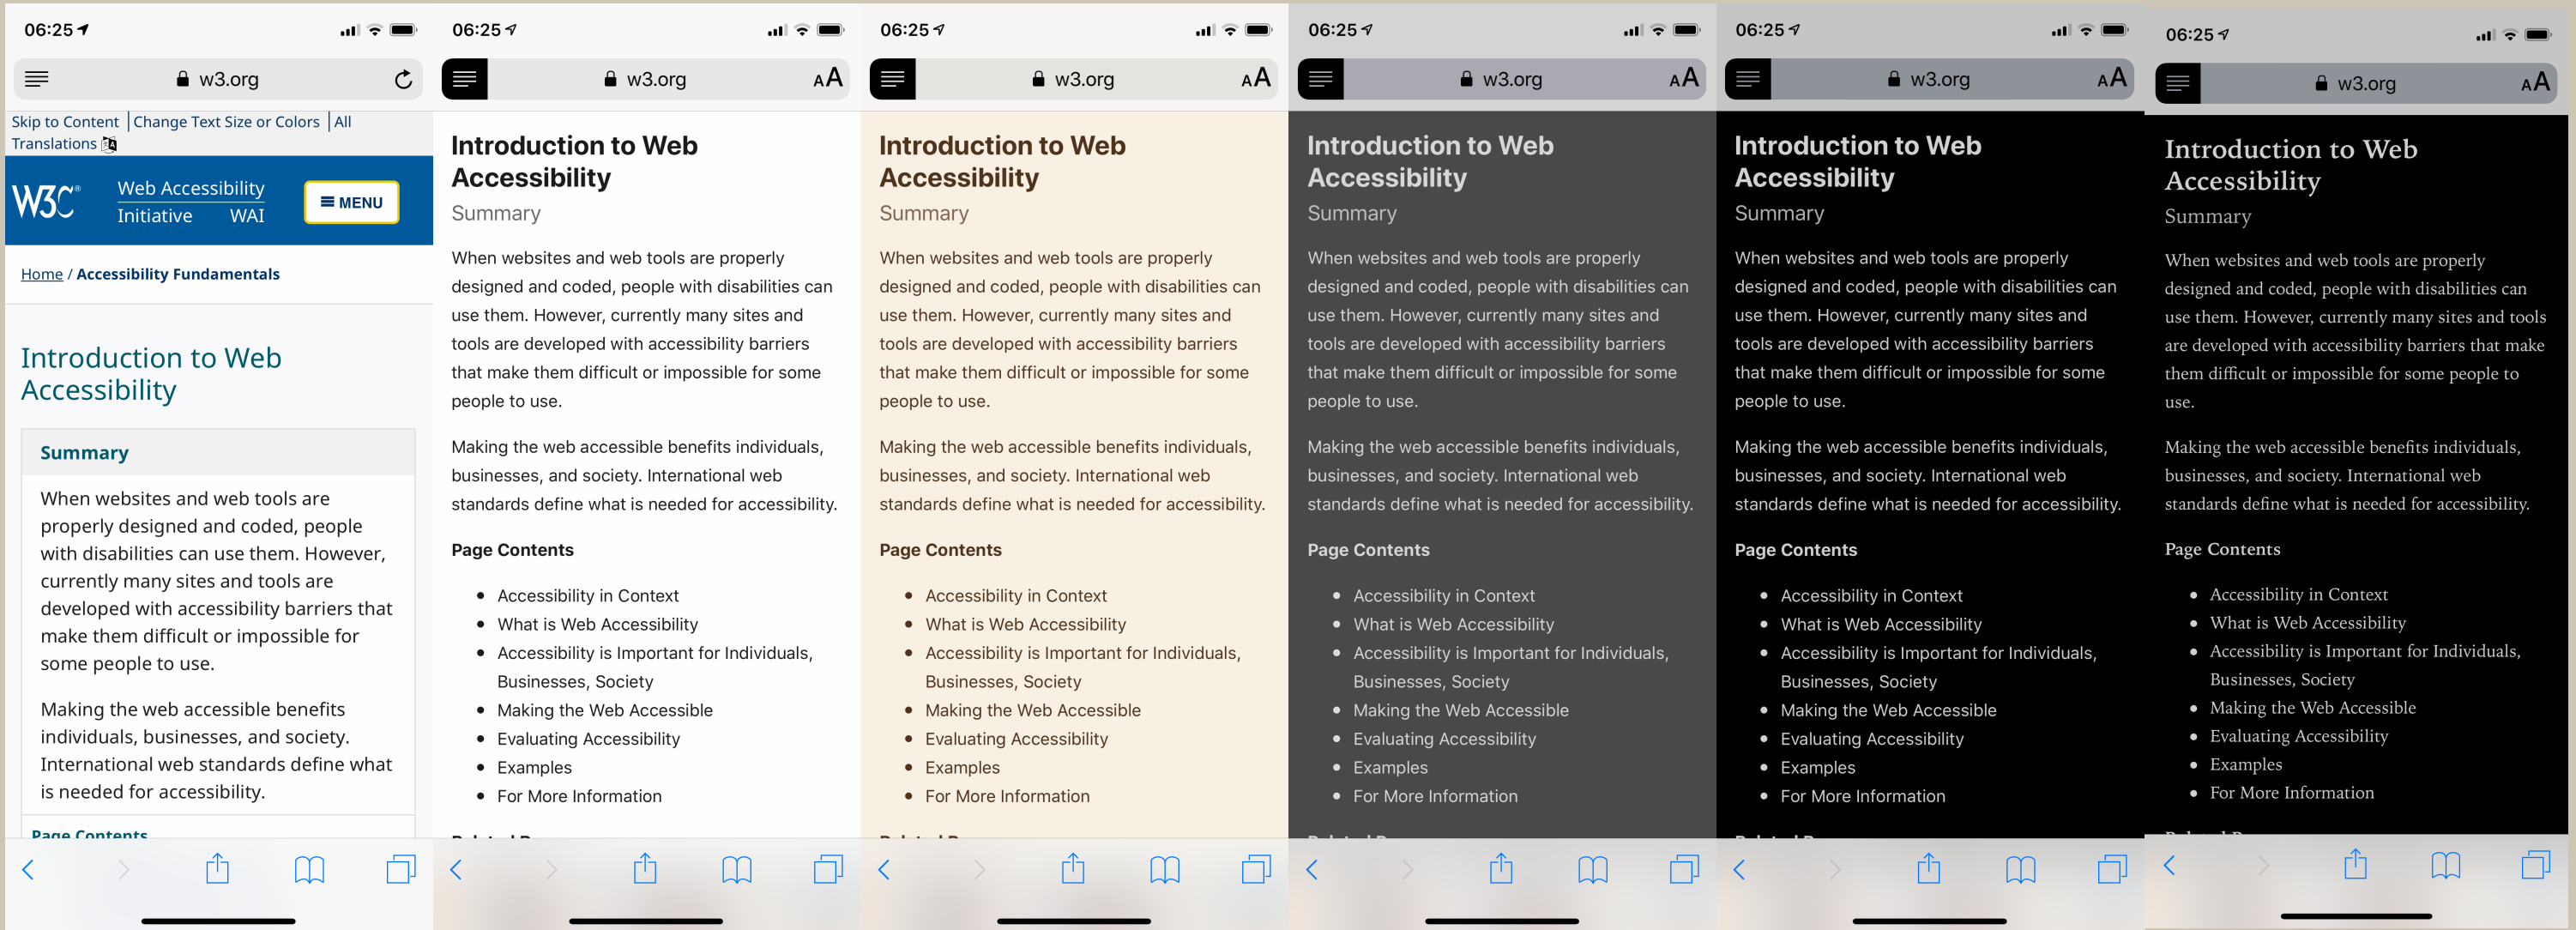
06:25
w3.org
Skip to Content | Change Text Size or Colors | All Translations
W3C Web Accessibility Initiative WAI
≡ MENU
Home / Accessibility Fundamentals

Introduction to Web Accessibility

Summary

When websites and web tools are properly designed and coded, people with disabilities can use them. However, currently many sites and tools are developed with accessibility barriers that make them difficult or impossible for some people to use.

Making the web accessible benefits individuals, businesses, and society. International web standards define what is needed for accessibility.

Page Contents

06:25
w3.org AA

Introduction to Web Accessibility
Summary

When websites and web tools are properly designed and coded, people with disabilities can use them. However, currently many sites and tools are developed with accessibility barriers that make them difficult or impossible for some people to use.

Making the web accessible benefits individuals, businesses, and society. International web standards define what is needed for accessibility.

Page Contents

- Accessibility in Context
- What is Web Accessibility
- Accessibility is Important for Individuals, Businesses, Society
- Making the Web Accessible
- Evaluating Accessibility
- Examples
- For More Information

06:25
w3.org AA

Introduction to Web Accessibility
Summary

When websites and web tools are properly designed and coded, people with disabilities can use them. However, currently many sites and tools are developed with accessibility barriers that make them difficult or impossible for some people to use.

Making the web accessible benefits individuals, businesses, and society. International web standards define what is needed for accessibility.

Page Contents

- Accessibility in Context
- What is Web Accessibility
- Accessibility is Important for Individuals, Businesses, Society
- Making the Web Accessible
- Evaluating Accessibility
- Examples
- For More Information

06:25
w3.org AA

Introduction to Web Accessibility
Summary

When websites and web tools are properly designed and coded, people with disabilities can use them. However, currently many sites and tools are developed with accessibility barriers that make them difficult or impossible for some people to use.

Making the web accessible benefits individuals, businesses, and society. International web standards define what is needed for accessibility.

Page Contents

- Accessibility in Context
- What is Web Accessibility
- Accessibility is Important for Individuals, Businesses, Society
- Making the Web Accessible
- Evaluating Accessibility
- Examples
- For More Information

06:25
w3.org AA

Introduction to Web Accessibility
Summary

When websites and web tools are properly designed and coded, people with disabilities can use them. However, currently many sites and tools are developed with accessibility barriers that make them difficult or impossible for some people to use.

Making the web accessible benefits individuals, businesses, and society. International web standards define what is needed for accessibility.

Page Contents

- Accessibility in Context
- What is Web Accessibility
- Accessibility is Important for Individuals, Businesses, Society
- Making the Web Accessible
- Evaluating Accessibility
- Examples
- For More Information

06:25
w3.org AA

Introduction to Web Accessibility
Summary

When websites and web tools are properly designed and coded, people with disabilities can use them. However, currently many sites and tools are developed with accessibility barriers that make them difficult or impossible for some people to use.

Making the web accessible benefits individuals, businesses, and society. International web standards define what is needed for accessibility.

Page Contents

- Accessibility in Context
- What is Web Accessibility
- Accessibility is Important for Individuals, Businesses, Society
- Making the Web Accessible
- Evaluating Accessibility
- Examples
- For More Information